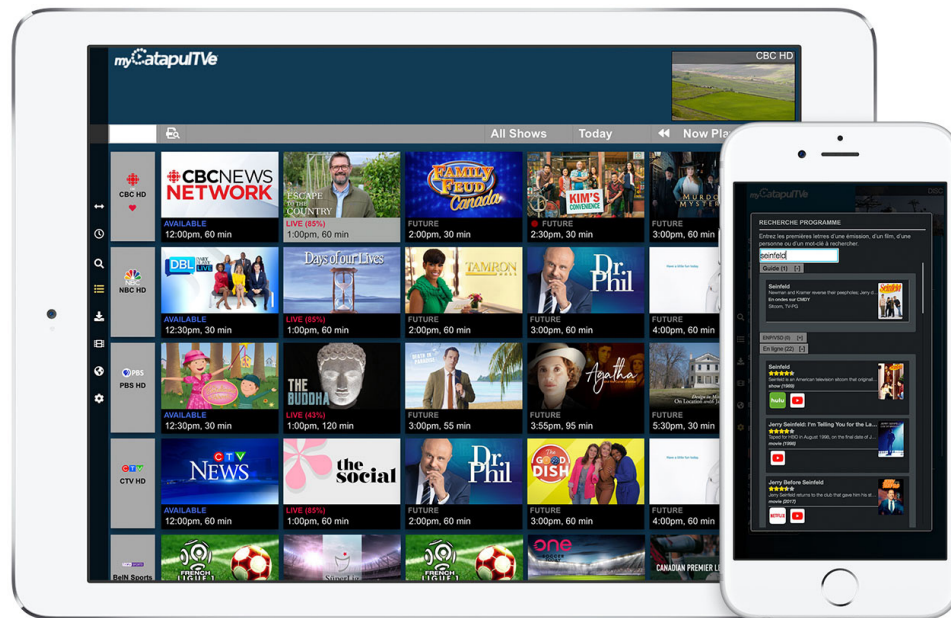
myCatapulTVe

CBC HD

All Shows Today Now Pla

CBC HD

CBC NEWS NETWORK
AVAILABLE
12:00pm, 60 min

ESCAPE TO THE COUNTRY
LIVE (85%)
1:00pm, 60 min

FAMILY FEUD Canada
FUTURE
2:00pm, 30 min

KIM'S CONVENIENCE
FUTURE
2:30pm, 30 min

MURDO MYSTER
FUTURE
3:00pm, 60 min

NBC HD

DBL
AVAILABLE
12:30pm, 30 min

Days of our Lives
LIVE (85%)
1:00pm, 60 min

TAMRON
FUTURE
2:00pm, 60 min

Dr. Phil
FUTURE
3:00pm, 60 min

FUTURE
4:00pm, 60 min

PBS
PBS HD

AVAILABLE
12:30pm, 30 min

THE BUDDHA
LIVE (43%)
1:00pm, 120 min

FUTURE
3:00pm, 55 min

Agatha
FUTURE
3:55pm, 95 min

FUTURE
5:30pm, 30 min

CTV HD

CTV NEWS
AVAILABLE
12:00pm, 60 min

the social
LIVE (85%)
1:00pm, 60 min

Dr. Phil
FUTURE
2:00pm, 60 min

THE GOOD DISH
FUTURE
3:00pm, 60 min

FUTURE
4:00pm, 60 min

BeIN Sports

FRENCH LIGUE 1

FRENCH LIGUE 1

one

CANADIAN PREMIER LI

myCatapulTVe

RECHERCHE PROGRAMME

Entrez les premières lettres d'une émission, d'un film, d'une personne ou d'un mot-clé à rechercher.

seinfeld

Guide (1) [-]

Seinfeld
Newman and Kramer reverse their peepholes. Jerry d...
En ondes sur CMDY
Sitcom, TV-PG

ENP/VSD (0) [+]

En ligne (22) [-]

Seinfeld
Seinfeld is an American television sitcom that original...
show (1989)

hulu

Jerry Seinfeld: I'm Telling You for the La...
Taped for HBO in August 1998, on the final date of J...
movie (1998)

Jerry Before Seinfeld
Jerry Seinfeld returns to the club that gave him his st...
movie (2017)

NETFLIX